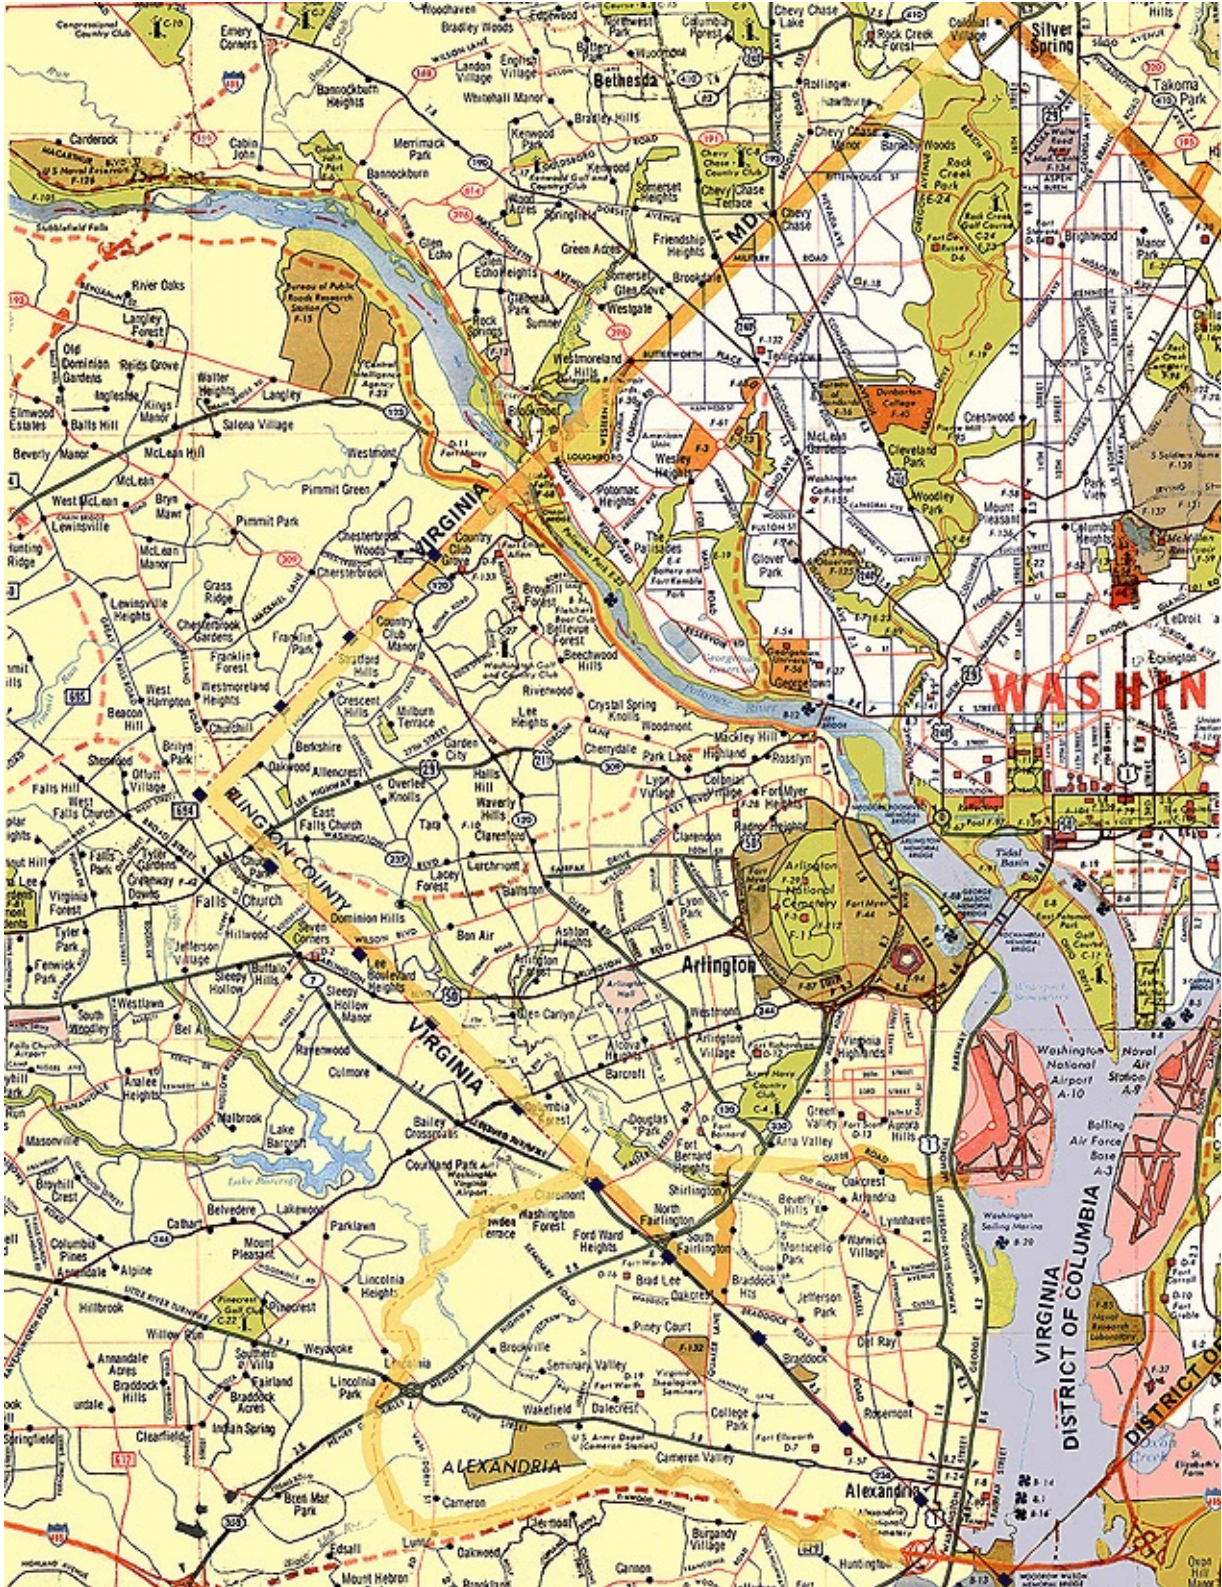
Congressional Country Club
Emery Corners
Woodhaven
Bradley Woods
Bethesda
Columbia Forest
Chevy Chase Lake
Rock Creek Forest
Colonial Village
Silver Spring
Takoma Park
Bannockburn Heights
Landon Village
English Village
Whitehall Manor
Bradley Hills
Carderock
Cabin John
Merrimack Park
Bannockburn
Kenwood Park
Kenwood
Somerset Heights
Chevy Chase Terrace
Chevy Chase Manor
Rock Creek Park
Brightwood
Manor Park
Glen Echo
Glen Echo Heights
Wood Acres
Green Acres
Friendship Heights
Chevy Chase
River Oaks
Langley Forest
Bureau of Public Roads Research Station
Rock Spring
Sumner
Somerset
Glen Cove
Westgate
Brookdale
MD
Old Dominion Gardens
Reids Grove
Walter Heights
Kings Manor
Langley
Westmoreland Hills
Brookmont
Tenleytown
Dumbarton College
Ellwood Estates
Balls Hill
Salona Village
Westmont
Wesley Heights
McLean Gardens
Cleveland Park
Crestwood
Beverly Manor
McLean Hill
Pimmit Green
McLean
West McLean
Bryn Mawr
Pimmit Park
Potomac Heights
Woodley Park
Mount Pleasant
Columbia Heights
Lewinsville
McLean Manor
Chesterbrook Woods
VIRGINIA
Country Club Grove
The Palisades
Glover Park
Lewinsville Heights
Grass Ridge
Chesterbrook
Broyhill Forest
Chesterbrook Gardens
Franklin Forest
Franklin Park
Country Club Manor
Bellevue Forest
Beechwood Hills
Georgetown
West Hampton Heights
Westmoreland Heights
Stratford Hills
Riverwood
Crystal Spring Knolls
Woodmont
Potomac River
WASHIN
Beacon Hill
Churchill
Crescent Hills
Milburn Terrace
Lee Heights
Cherrydale
Mackley Hill
Highland
Rosslyn
Sherwood
Offutt Village
Brilyn Park
Oakwood
Allencrest
Garden City
Park Lane
Lyon Village
Colonial Village
Fort Myer Heights
Falls Hills
West Falls Church
ARLINGTON COUNTY
East Falls Church
Overlee Knolls
Halls Hill
Waverly Hills
Clarendon
Radnor Heights
Tara
Clarendon
Tidal Basin
Falls Park
Tyler Gardens
Greenway Downs
Falls Church
Dominion Hills
Larchmont
Lacey Forest
Ballston
Lyon Park
Arlington National Cemetery
Fort Myer
Virginia Forest
Tyler Park
Fenwick Park
Jefferson Village
Hillwood
Seven Corners
Lee Boulevard Heights
Bon Air
Ashton Heights
Arlington Heights
Arlington
Sleepy Hollow
Buffalo Hills
Sleepy Hollow Manor
Glen Carlyn
Westmont
South Woodley
Westlawn
Bel Air
Arlington Village
Virginia Highlands
Washington National Airport
Naval Air Station
Ravenwood
VIRGINIA
Alcova Heights
Barcroft
Army Navy Country Club
Anale Heights
Culmore
Green Valley
Aurora Hills
Bolling Air Force Base
Malbrook
Lake Barcroft
Bailey Crossroads
Columbia Forest
Douglas Park
Fort Bernard Heights
Arna Valley
Masonville
Lake Barcroft
Courtland Park
Washington Virginia Airport
Shirlington
Oakcrest
Broyhill Crest
Belvedere
Lakewood
Parklawn
Claremont
Washington Forest
North Fairlington
Arlandria
Lynnhaven
Washington Sailing Marina
Columbia Pines
Annandale
Alpine
Mount Pleasant
Ford Ward Heights
South Fairlington
Beverly Hills
Warwick Village
VIRGINIA
DISTRICT OF COLUMBIA
Lincolnia Heights
Brad Lee
Braddock Hills
Monticello Park
Hillbrook
Pinecrest
Jefferson Park
Weyanoke
Piney Court
Braddock
Del Ray
Naval Research Laboratory
Willow Run
Southern Heights
Lincolnia Park
Brookville
Seminary Valley
Virginia Theological Seminary
DISTRICT OF
Annandale Acres
Braddock Hills
Fairland
Braddock Acres
Wakefield
Dalecrest
College Park
Rosemont
Urdale
Indian Spring
ALEXANDRIA
Cameron Valley
U.S. Army Depot (Cameron Station)
Fort Ellsworth
Springfield
Clearfield
Cameron
Alexandria
Oxon Hill
Edsall
Mount Hebron
Oakwood
Burgundy Village
Huntington
Fort Foote
Bren Mar Park